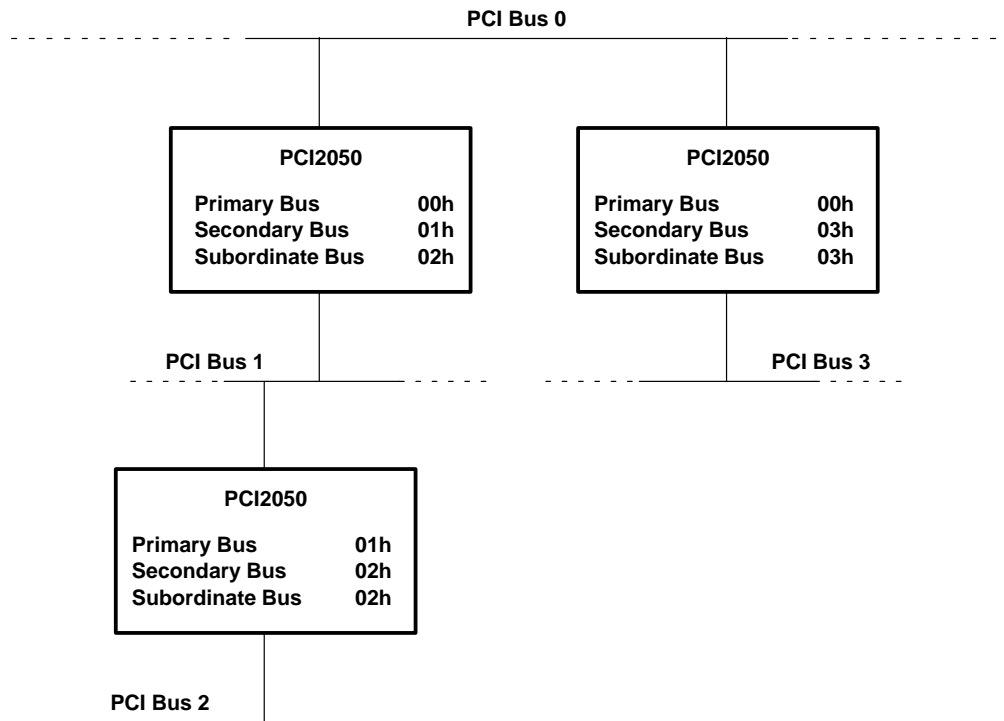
PCI Bus 0

PCI2050

Primary Bus 00h
Secondary Bus 01h
Subordinate Bus 02h

PCI2050

Primary Bus 00h
Secondary Bus 03h
Subordinate Bus 03h

PCI Bus 1

PCI Bus 3

PCI2050

Primary Bus 01h
Secondary Bus 02h
Subordinate Bus 02h

PCI Bus 2